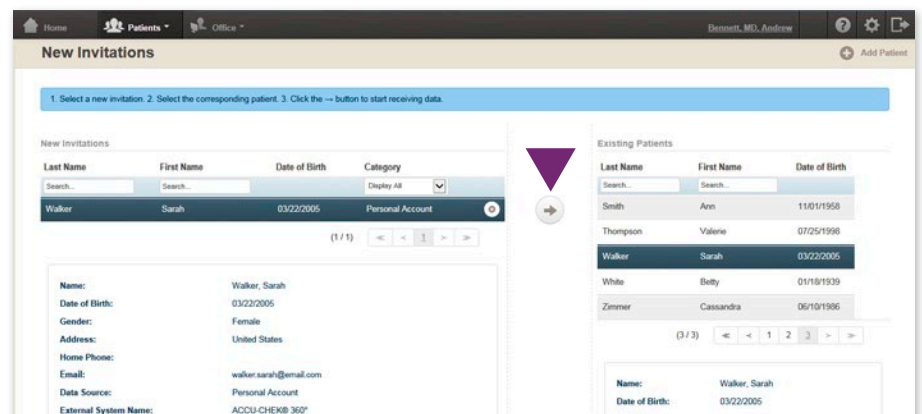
Home Patients Office Bennett, MD, Andrew

New Invitations

Add Patient

1. Select a new invitation. 2. Select the corresponding patient. 3. Click the → button to start receiving data.

New Invitations

| Last Name | First Name | Date of Birth | Category |
|---|---|---|---|
| Search... | Search... | | Display All |
| Walker | Sarah | 03/22/2005 | Personal Account |

(1 / 1) « ‹ 1 › »

Name: Walker, Sarah
Date of Birth: 03/22/2005
Gender: Female
Address: United States
Home Phone:
Email: walker.sarah@email.com
Data Source: Personal Account
External System Name: ACCU-CHEK® 360°

Existing Patients

| Last Name | First Name | Date of Birth |
|---|---|---|
| Search... | Search... | |
| Smith | Ann | 11/01/1958 |
| Thompson | Valerie | 07/25/1998 |
| Walker | Sarah | 03/22/2005 |
| White | Betty | 01/18/1939 |
| Zimmer | Cassandra | 06/10/1986 |

(3 / 3) « ‹ 1 2 3 › »

Name: Walker, Sarah
Date of Birth: 03/22/2005